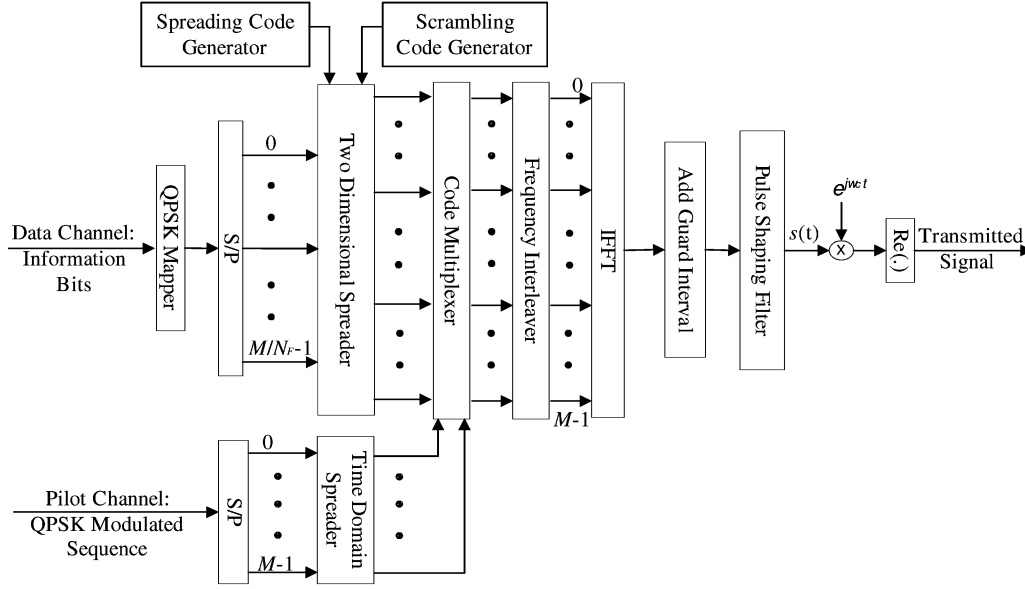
Spreading Code Generator

Scrambling Code Generator

Data Channel: Information Bits

QPSK Mapper

S/P

0

$M/N_F$-1

Two Dimensional Spreader

Code Multiplexer

Frequency Interleaver

0

$M$-1

IFFT

Add Guard Interval

Pulse Shaping Filter

$s(t)$

$e^{jw_c t}$

Re(.)

Transmitted Signal

Pilot Channel: QPSK Modulated Sequence

S/P

0

$M$-1

Time Domain Spreader